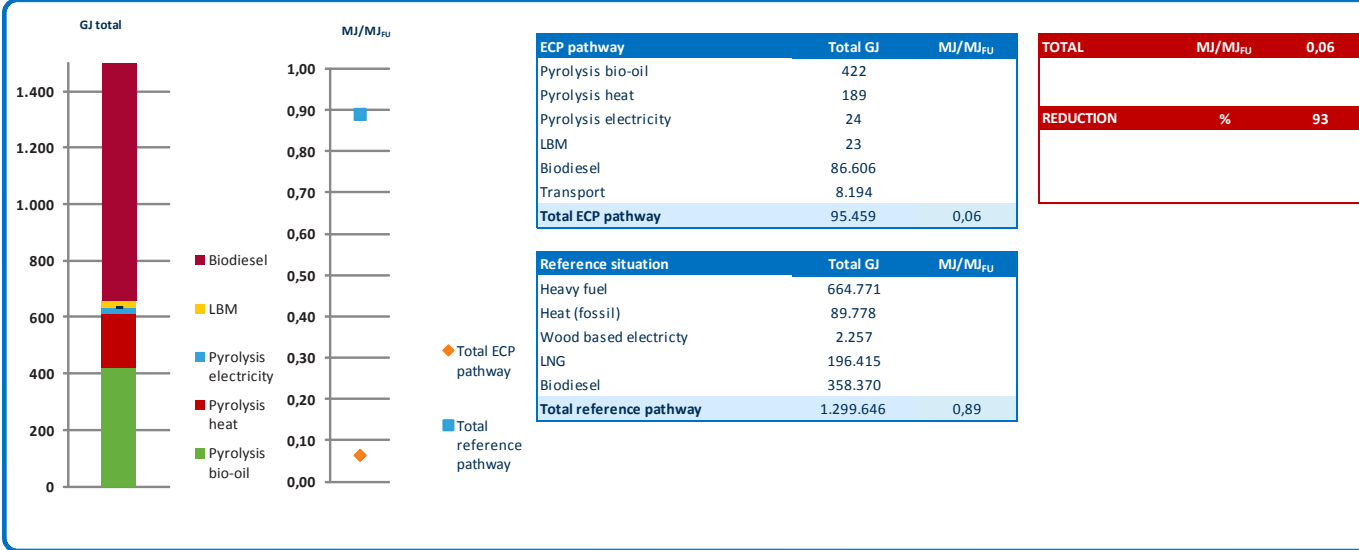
GJ total

1.400
1.200
1.000
800
600
400
200
0

Biodiesel
LBM
Pyrolysis electricity
Pyrolysis heat
Pyrolysis bio-oil

$MJ/MJ_{FU}$

1,00
0,90
0,80
0,70
0,60
0,50
0,40
0,30
0,20
0,10
0,00

Total ECP pathway
Total reference pathway

| ECP pathway | Total GJ | $MJ/MJ_{FU}$ |
|---|---|---|
| Pyrolysis bio-oil | 422 | |
| Pyrolysis heat | 189 | |
| Pyrolysis electricity | 24 | |
| LBM | 23 | |
| Biodiesel | 86.606 | |
| Transport | 8.194 | |
| Total ECP pathway | 95.459 | 0,06 |

| Reference situation | Total GJ | $MJ/MJ_{FU}$ |
|---|---|---|
| Heavy fuel | 664.771 | |
| Heat (fossil) | 89.778 | |
| Wood based electricty | 2.257 | |
| LNG | 196.415 | |
| Biodiesel | 358.370 | |
| Total reference pathway | 1.299.646 | 0,89 |

| TOTAL | $MJ/MJ_{FU}$ | 0,06 |
|---|---|---|
| REDUCTION | % | 93 |